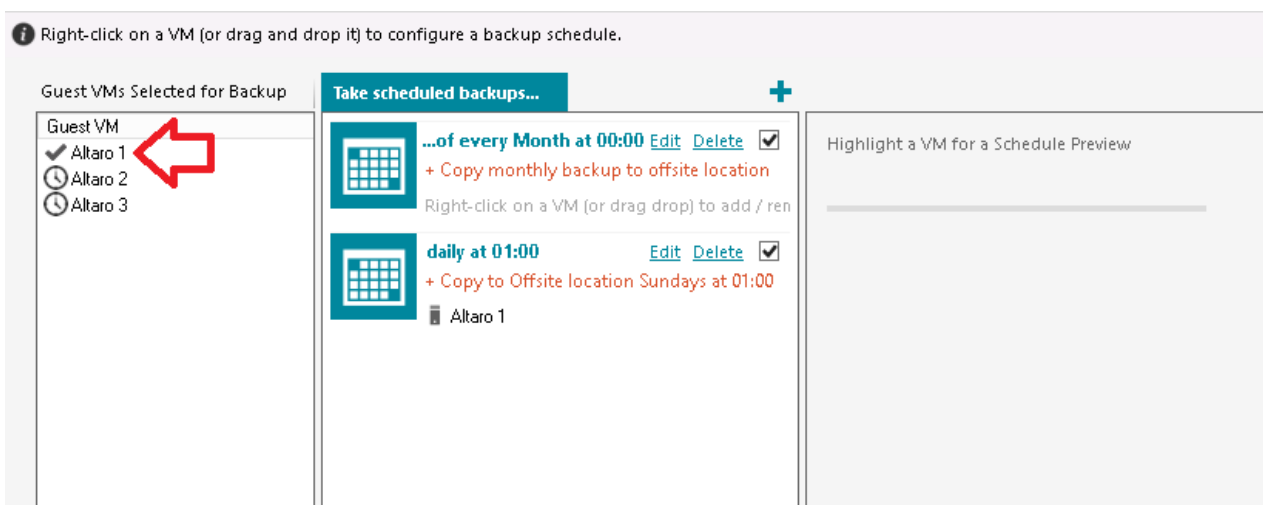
Right-click on a VM (or drag and drop it) to configure a backup schedule.

Guest VMs Selected for Backup

Take scheduled backups...

+

| Guest VM |
|---|
| Altaro 1 |
| Altaro 2 |
| Altaro 3 |

...of every Month at 00:00 Edit Delete
+ Copy monthly backup to offsite location
Right-click on a VM (or drag drop) to add / ren

daily at 01:00 Edit Delete
+ Copy to Offsite location Sundays at 01:00
Altaro 1

Highlight a VM for a Schedule Preview